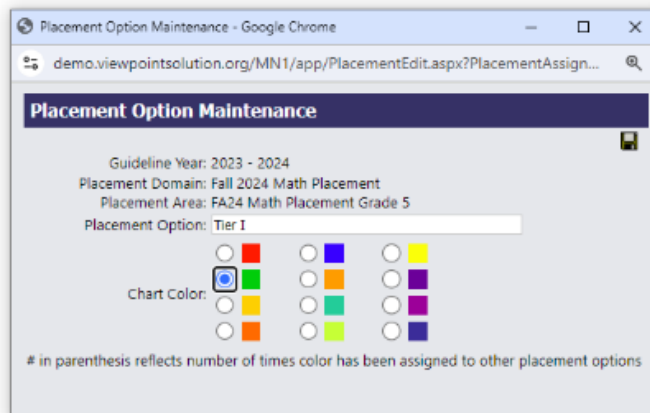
Placement Option Maintenance - Google Chrome

demo.viewpointsolution.org/MN1/app/PlacementEdit.aspx?PlacementAssign...

Placement Option Maintenance

Guideline Year: 2023 - 2024
Placement Domain: Fall 2024 Math Placement
Placement Area: FA24 Math Placement Grade 5
Placement Option: Tier I

Chart Color:

# in parenthesis reflects number of times color has been assigned to other placement options